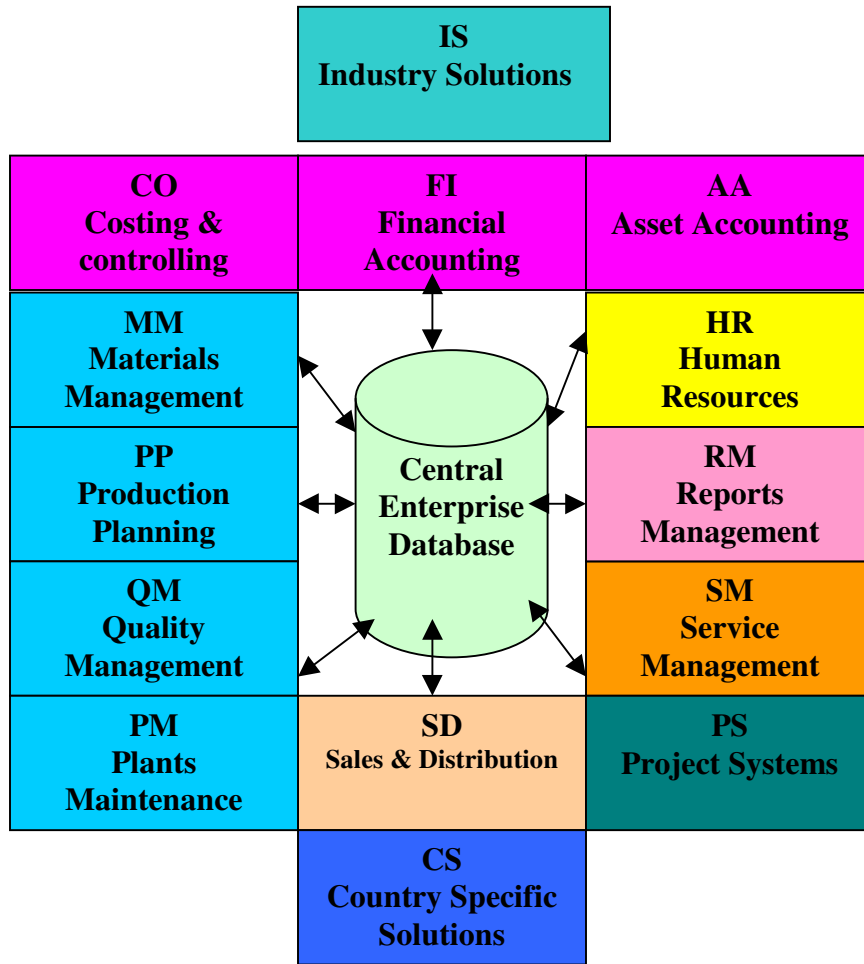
IS
Industry Solutions

CO
Costing & controlling

FI
Financial Accounting

AA
Asset Accounting

MM
Materials Management

HR
Human Resources

PP
Production Planning

Central Enterprise Database

RM
Reports Management

QM
Quality Management

SM
Service Management

PM
Plants Maintenance

SD
Sales & Distribution

PS
Project Systems

CS
Country Specific Solutions